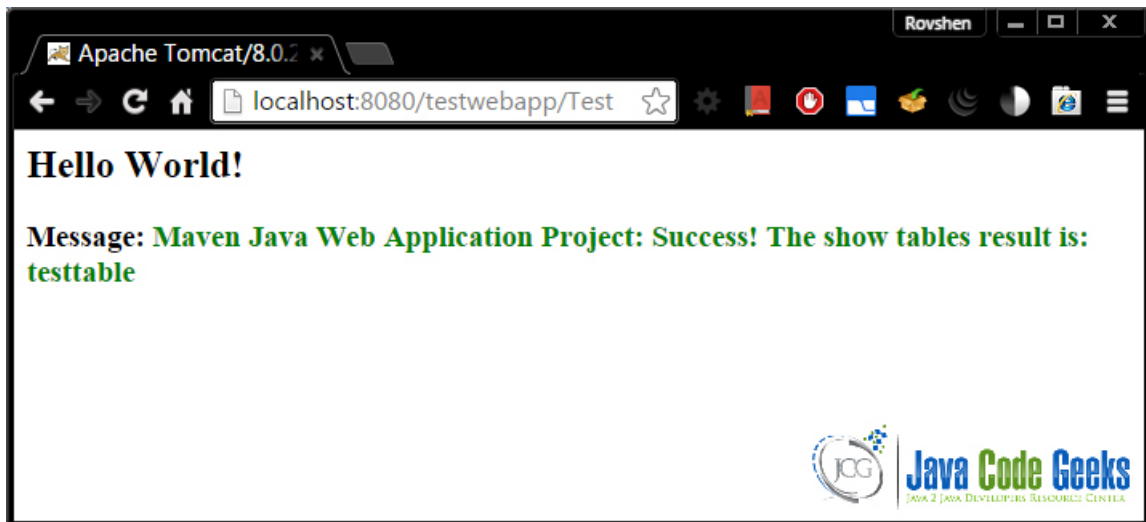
Rovshen

Apache Tomcat/8.0.2

localhost:8080/testwebapp/Test

Hello World!

Message: Maven Java Web Application Project: Success! The show tables result is: testtable

JCG Java Code Geeks
Java 2 Java Developers Resource Center